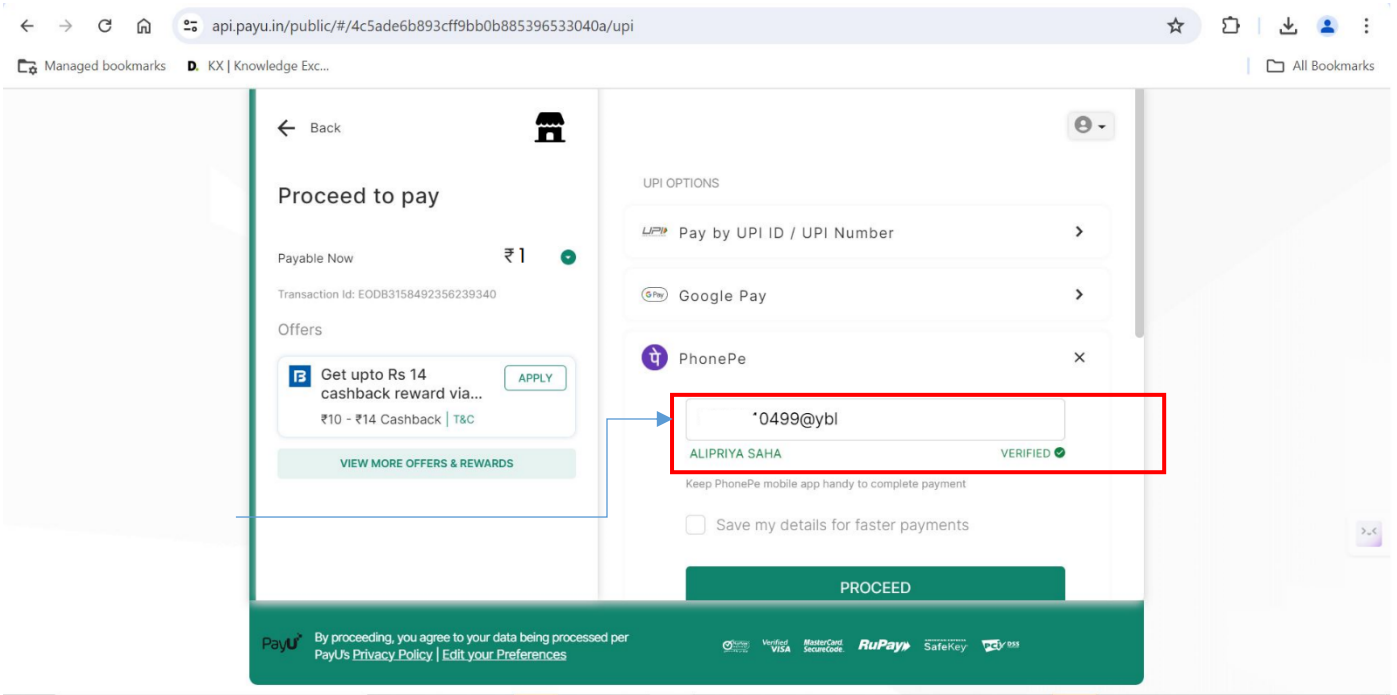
api.payu.in/public/#/4c5ade6b893cff9bb0b885396533040a/upi

Managed bookmarks
D. KX | Knowledge Exc...
All Bookmarks

Back

Proceed to pay

Payable Now ₹1

Transaction Id: EODB3158492356239340

Offers

Get upto Rs 14 cashback reward via...
₹10 - ₹14 Cashback | T&C
APPLY

VIEW MORE OFFERS & REWARDS

UPI OPTIONS

Pay by UPI ID / UPI Number

Google Pay

PhonePe

*0499@ybl
ALIPRIYA SAHA VERIFIED

Keep PhonePe mobile app handy to complete payment

Save my details for faster payments

PROCEED

PayU By proceeding, you agree to your data being processed per PayU's Privacy Policy | Edit your Preferences

Verified by VISA MasterCard SecureCode. RuPay SafeKey DSS